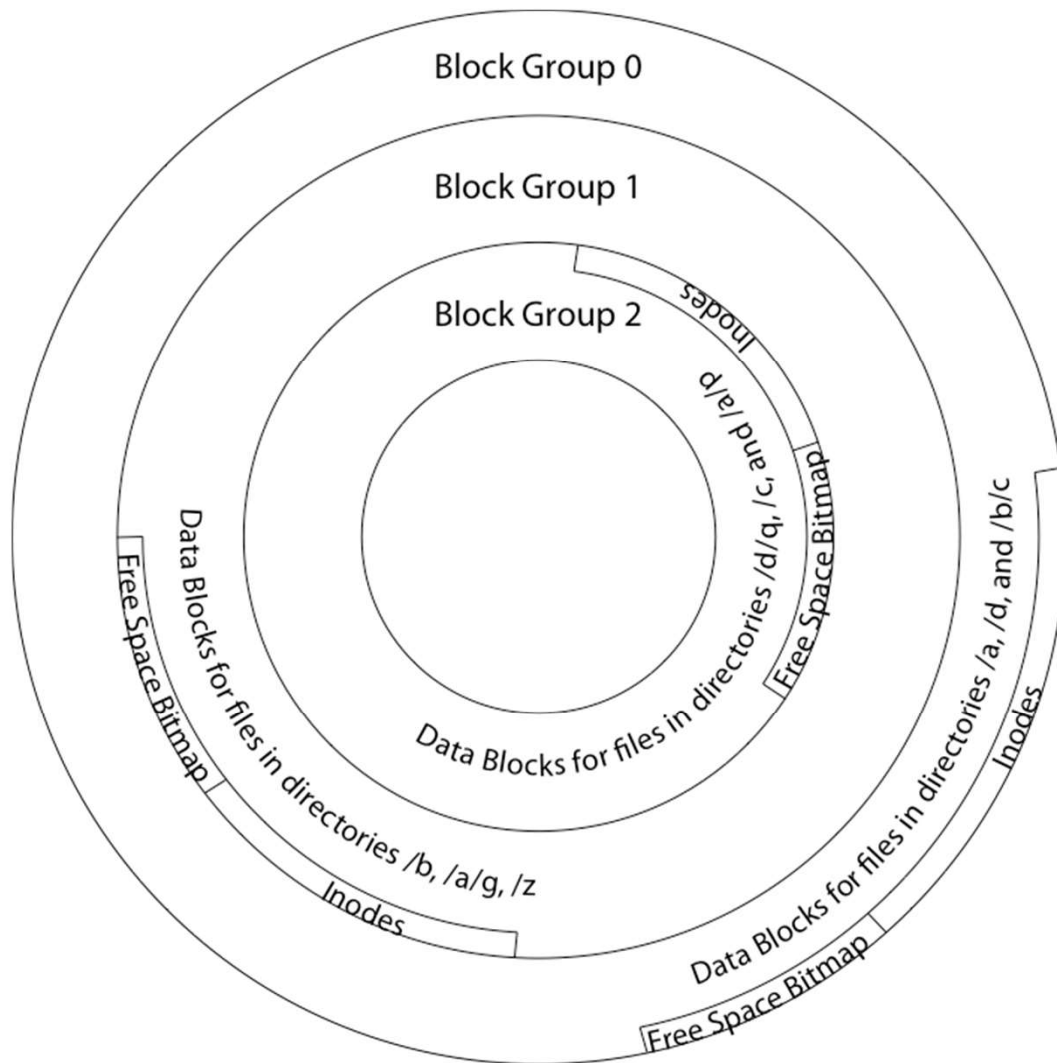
Block Group 0

Block Group 1

Block Group 2

Inodes

Free Space Bitmap

Data Blocks for files in directories /d/q, /c, and /a/p

Free Space Bitmap

Data Blocks for files in directories /b, /a/g, /z

Inodes

Data Blocks for files in directories /a, /d, and /b/c

Inodes

Free Space Bitmap